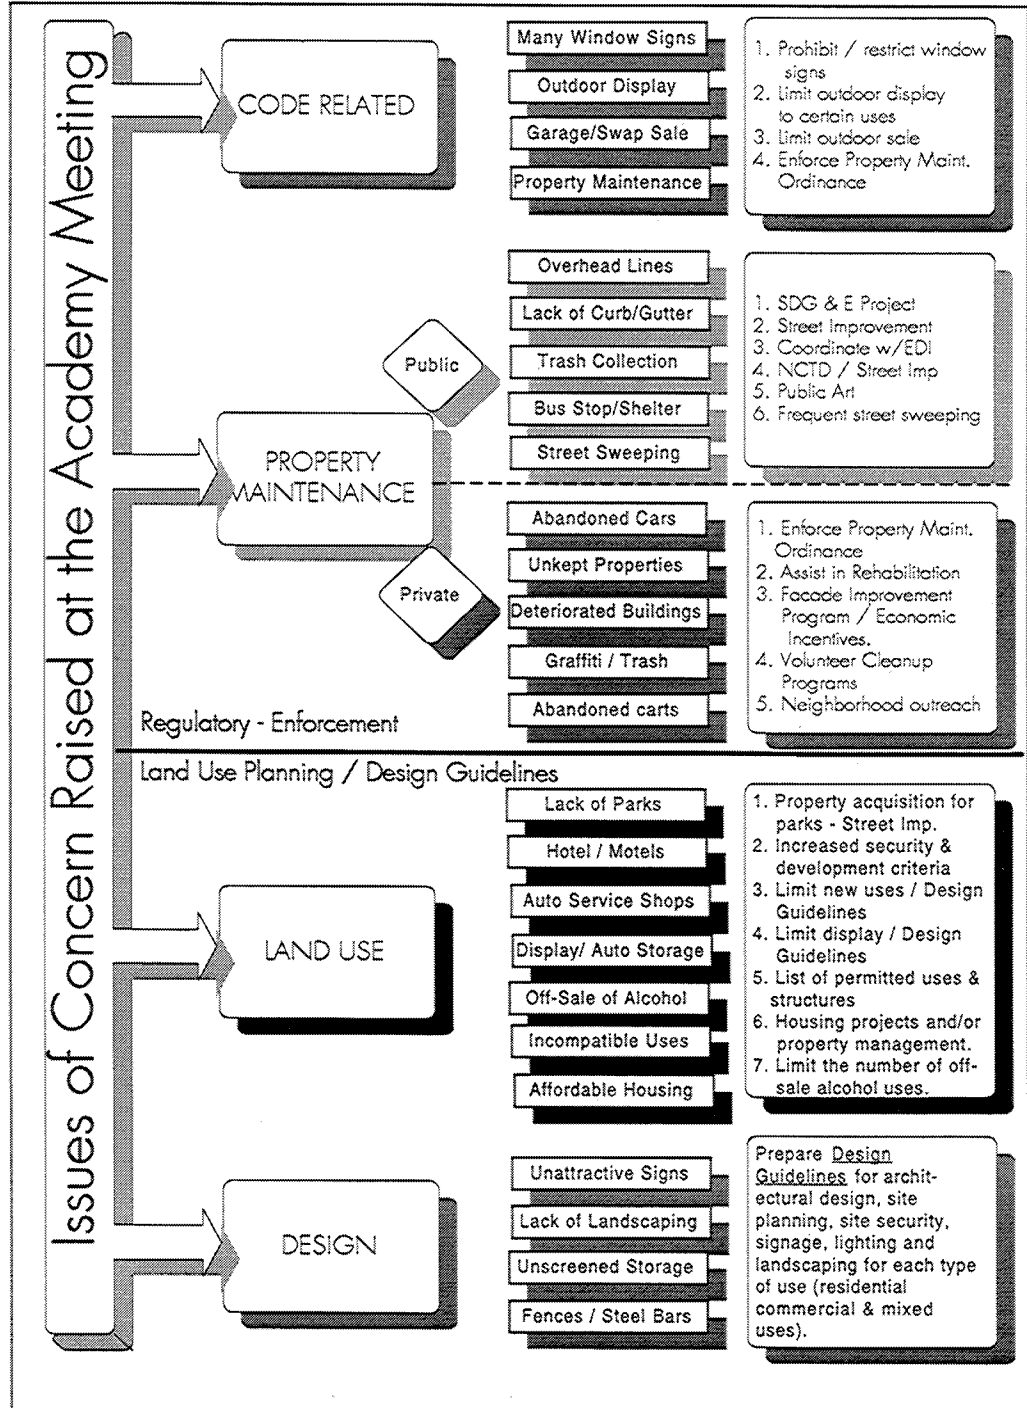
Issues of Concern Raised at the Academy Meeting

CODE RELATED

Many Window Signs
Outdoor Display
Garage/Swap Sale
Property Maintenance

1. Prohibit / restrict window signs
2. Limit outdoor display to certain uses
3. Limit outdoor sale
4. Enforce Property Maint. Ordinance

PROPERTY MAINTENANCE

Public

Overhead Lines
Lack of Curb/Gutter
Trash Collection
Bus Stop/Shelter
Street Sweeping

1. SDG & E Project
2. Street Improvement
3. Coordinate w/EDI
4. NCTD / Street Imp
5. Public Art
6. Frequent street sweeping

Private

Abandoned Cars
Unkept Properties
Deteriorated Buildings
Graffiti / Trash
Abandoned carts

1. Enforce Property Maint. Ordinance
2. Assist in Rehabilitation
3. Facade Improvement Program / Economic Incentives.
4. Volunteer Cleanup Programs
5. Neighborhood outreach

Regulatory - Enforcement

Land Use Planning / Design Guidelines

LAND USE

Lack of Parks
Hotel / Motels
Auto Service Shops
Display/ Auto Storage
Off-Sale of Alcohol
Incompatible Uses
Affordable Housing

1. Property acquisition for parks - Street Imp.
2. Increased security & development criteria
3. Limit new uses / Design Guidelines
4. Limit display / Design Guidelines
5. List of permitted uses & structures
6. Housing projects and/or property management.
7. Limit the number of off-sale alcohol uses.

DESIGN

Unattractive Signs
Lack of Landscaping
Unscreened Storage
Fences / Steel Bars

Prepare Design Guidelines for architectural design, site planning, site security, signage, lighting and landscaping for each type of use (residential commercial & mixed uses).